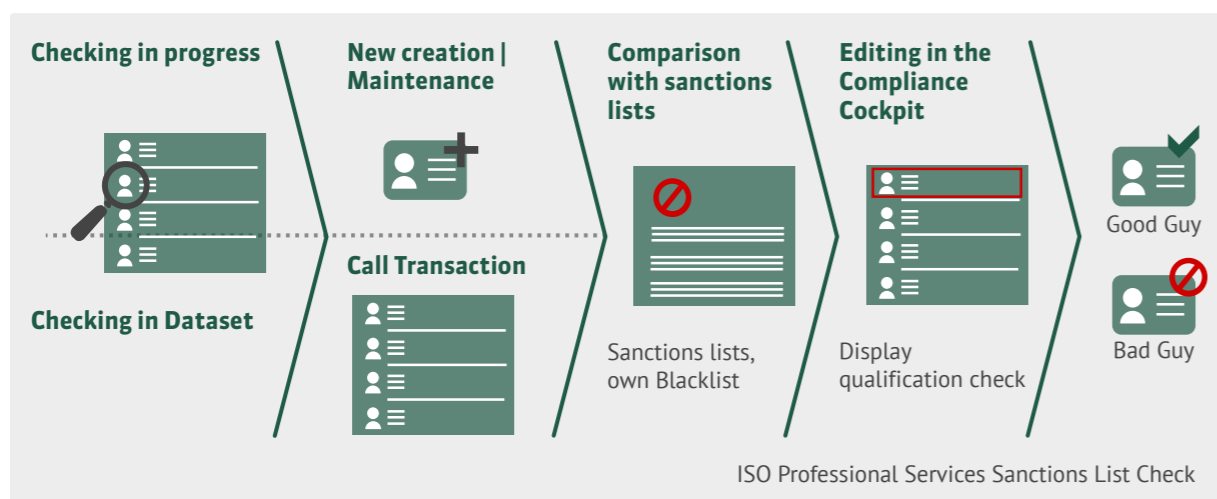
Checking in progress

Checking in Dataset

New creation | Maintenance

Call Transaction

Comparison with sanctions lists

Sanctions lists, own Blacklist

Editing in the Compliance Cockpit

Display qualification check

Good Guy

Bad Guy

ISO Professional Services Sanctions List Check